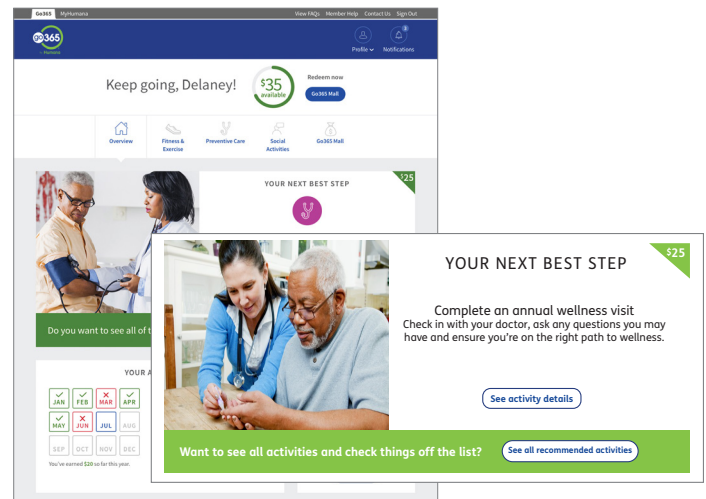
Go365 MyHumana

View FAQs Member Help Contact Us Sign Out

go365 by Humana

Profile Notifications 0

Keep going, Delaney!

$35 available

Redeem now

Go365 Mall

Overview

Fitness & Exercise

Preventive Care

Social Activities

Go365 Mall

YOUR NEXT BEST STEP

$25

Do you want to see all of t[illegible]

YOUR A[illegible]

JAN FEB MAR APR
MAY JUN JUL AUG
SEP OCT NOV DEC

You've earned $20 so far this year.

YOUR NEXT BEST STEP

$25

Complete an annual wellness visit

Check in with your doctor, ask any questions you may have and ensure you're on the right path to wellness.

See activity details

Want to see all activities and check things off the list?

See all recommended activities